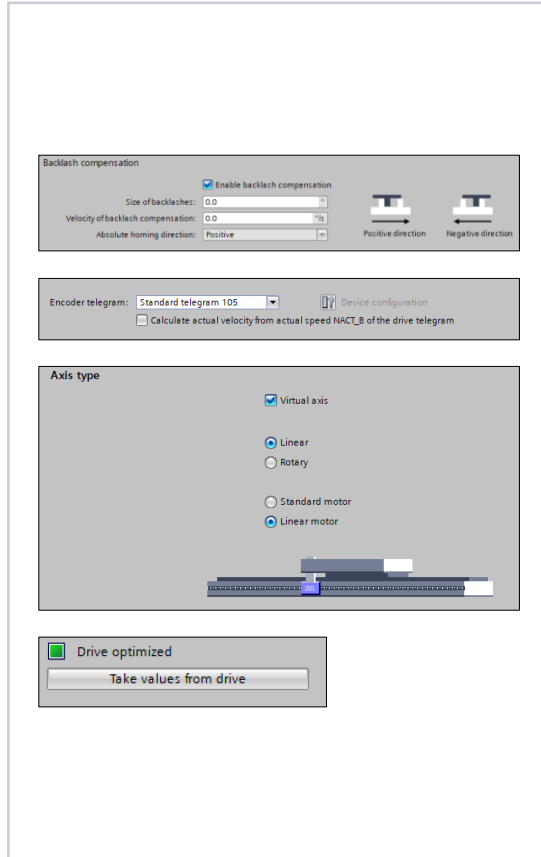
Backlash compensation

Enable backlash compensation

Size of backlashes: 0.0

Velocity of backlash compensation: 0.0 °/s

Absolute homing direction: Positive

Positive direction

Negative direction

Encoder telegram: Standard telegram 105

Device configuration

Calculate actual velocity from actual speed NACT_B of the drive telegram

Axis type

Virtual axis

Linear

Rotary

Standard motor

Linear motor

Drive optimized

Take values from drive